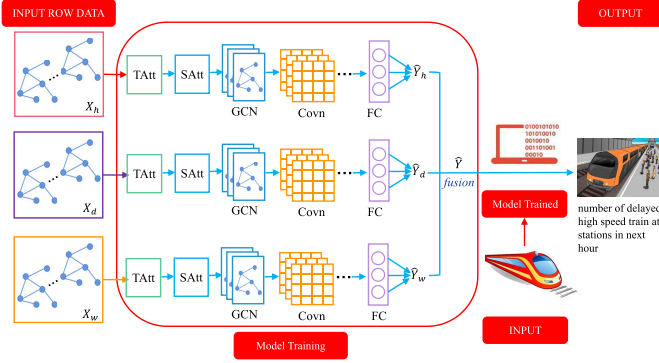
INPUT ROW DATA

OUTPUT

$X_h$

TAtt

SAtt

GCN

Covn

FC

$\widehat{Y}_h$

$X_d$

TAtt

SAtt

GCN

Covn

FC

$\widehat{Y}_d$

$\widehat{Y}$

fusion

$X_w$

TAtt

SAtt

GCN

Covn

FC

$\widehat{Y}_w$

0100101010
101010010
0010010
00101001
00010

Model Trained

number of delayed high speed train at stations in next hour

INPUT

Model Training